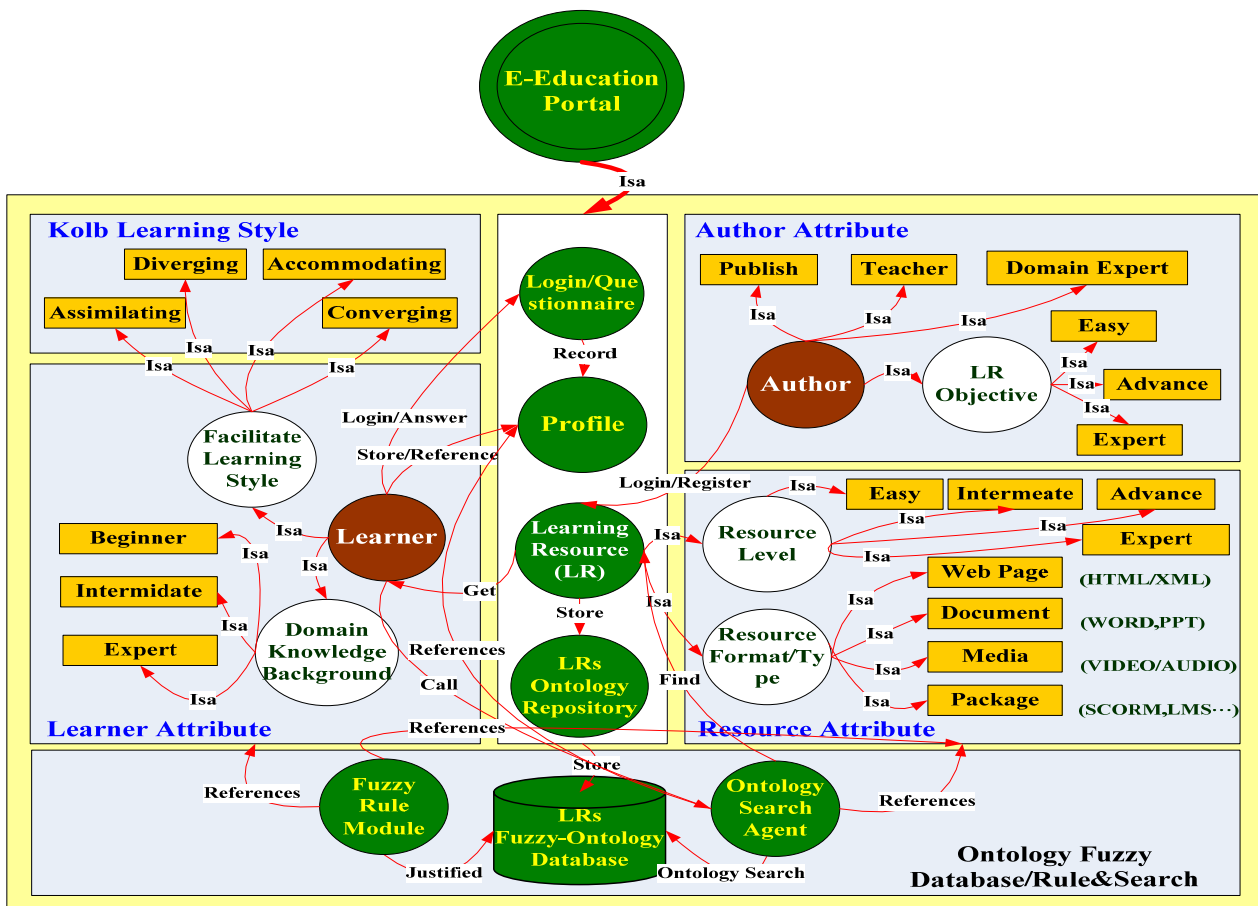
E-Education Portal

Isa

Kolb Learning Style

Diverging

Accommodating

Assimilating

Converging

Isa

Isa

Isa

Isa

Facilitate Learning Style

Login/Answer

Store/Reference

Learner

Isa

Beginner

Isa

Isa

Intermidate

Isa

Expert

Isa

Domain Knowledge Background

Learner Attribute

Login/Questionnaire

Record

Profile

Learning Resource (LR)

Get

Store

LRs Ontology Repository

References

Call

References

Author Attribute

Publish

Teacher

Domain Expert

Isa

Isa

Isa

Easy

Author

Isa

LR Objective

Isa

Isa

Advance

Isa

Expert

Login/Register

Isa

Easy

Intermeate

Advance

Isa

Isa

Resource Level

Isa

Expert

Isa

Isa

Web Page

(HTML/XML)

Isa

Document

Isa

(WORD,PPT)

Resource Format/Type

Isa

Media

(VIDEO/AUDIO)

Find

Isa

Package

(SCORM,LMS⋯)

Resource Attribute

References

Fuzzy Rule Module

Store

LRs Fuzzy-Ontology Database

Ontology Search Agent

References

Justified

Ontology Search

Ontology Fuzzy Database/Rule&Search